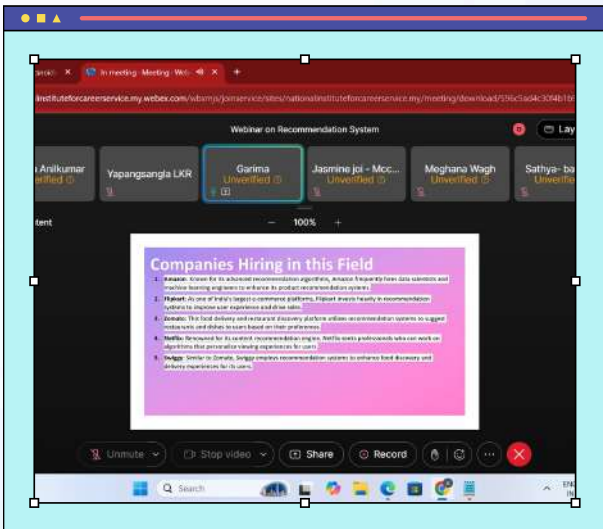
In meeting · Meeting · Web

institutforcareerservice.my.webex.com/wbxmjs/joinservice/sites/nationalinstituteforcareerservice.my/meeting/download/596c5ad4c30f4b1b

Webinar on Recommendation System

Lay

Anilkumar
Unverified

Yapangsangla LKR

Garima
Unverified

Jasmine joi - Mcc...
Unverified

Meghana Wagh
Unverified

Sathya- ba
Unverif

tent

100%

Companies Hiring in this Field

1. Amazon: Known for its advanced recommendation algorithms, Amazon frequently hires data scientists and machine learning engineers to enhance its product recommendation systems.

2. Flipkart: As one of India's largest e-commerce platforms, Flipkart invests heavily in recommendation systems to improve user experience and drive sales.

3. Zomato: This food delivery and restaurant discovery platform utilizes recommendation systems to suggest restaurants and dishes to users based on their preferences.

4. Netflix: Renowned for its content recommendation engine, Netflix seeks professionals who can work on algorithms that personalize viewing experiences for users.

5. Swiggy: Similar to Zomato, Swiggy employs recommendation systems to enhance food discovery and delivery experiences for its users.

Unmute

Stop video

Share

Record

Search

ENG
IN